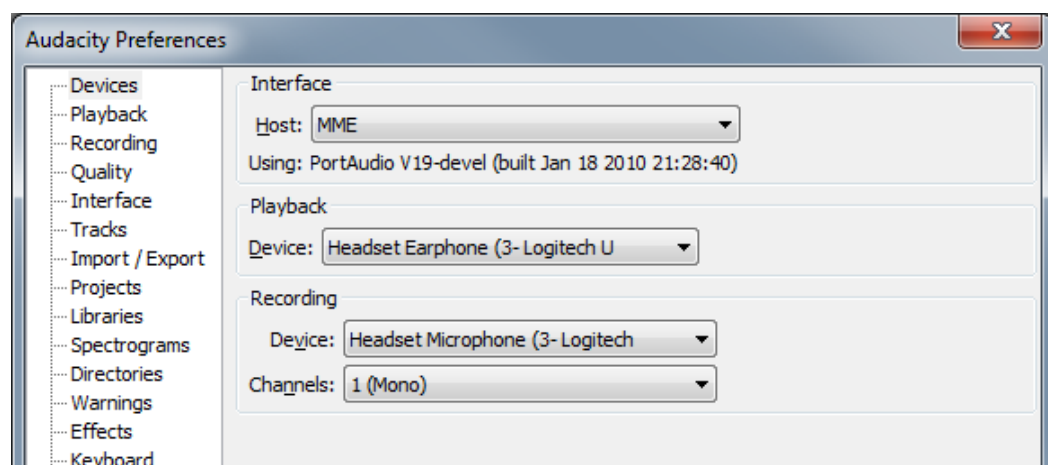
Audacity Preferences

Devices
Playback
Recording
Quality
Interface
Tracks
Import / Export
Projects
Libraries
Spectrograms
Directories
Warnings
Effects
Keyboard

Interface
Host: MME
Using: PortAudio V19-devel (built Jan 18 2010 21:28:40)

Playback
Device: Headset Earphone (3- Logitech U

Recording
Device: Headset Microphone (3- Logitech
Channels: 1 (Mono)